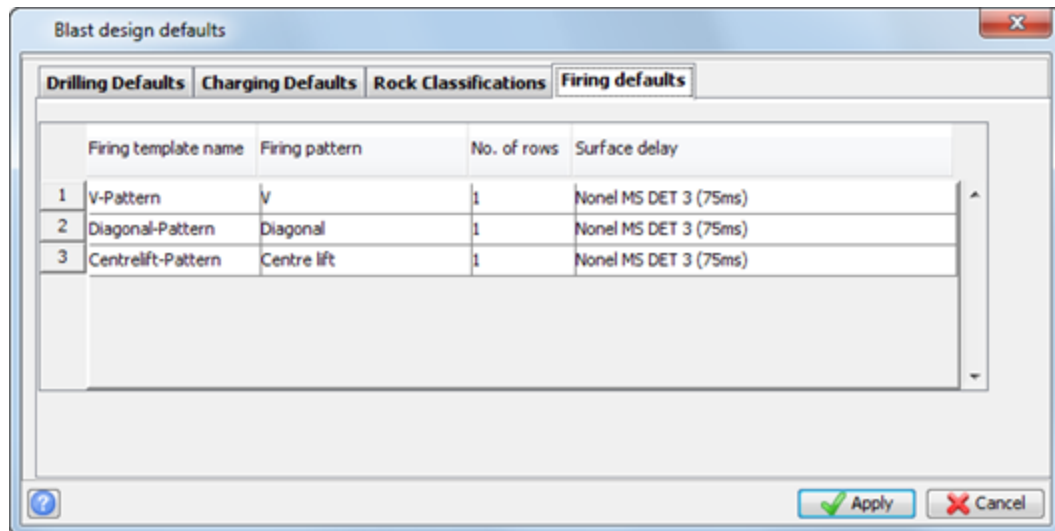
Blast design defaults

Drilling Defaults | Charging Defaults | Rock Classifications | Firing defaults

| | Firing template name | Firing pattern | No. of rows | Surface delay |
|---|---|---|---|---|
| 1 | V-Pattern | V | 1 | Nonel MS DET 3 (75ms) |
| 2 | Diagonal-Pattern | Diagonal | 1 | Nonel MS DET 3 (75ms) |
| 3 | Centrelift-Pattern | Centre lift | 1 | Nonel MS DET 3 (75ms) |

Apply
Cancel